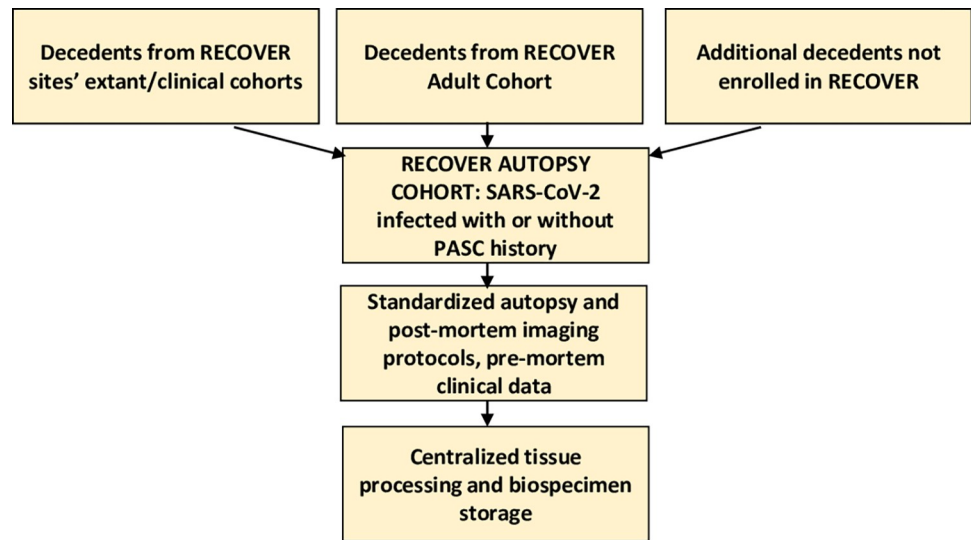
Decedents from RECOVER sites' extant/clinical cohorts

Decedents from RECOVER Adult Cohort

Additional decedents not enrolled in RECOVER

RECOVER AUTOPSY COHORT: SARS-CoV-2 infected with or without PASC history

Standardized autopsy and post-mortem imaging protocols, pre-mortem clinical data

Centralized tissue processing and biospecimen storage